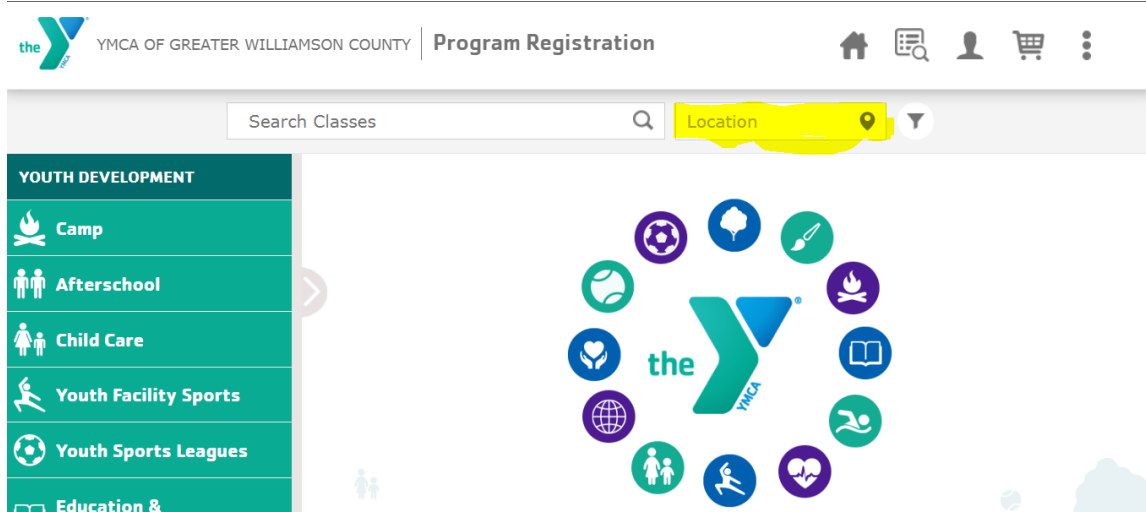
the YMCA

YMCA OF GREATER WILLIAMSON COUNTY | Program Registration

Search Classes

Location

YOUTH DEVELOPMENT

Camp

Afterschool

Child Care

Youth Facility Sports

Youth Sports Leagues

Education &

the YMCA